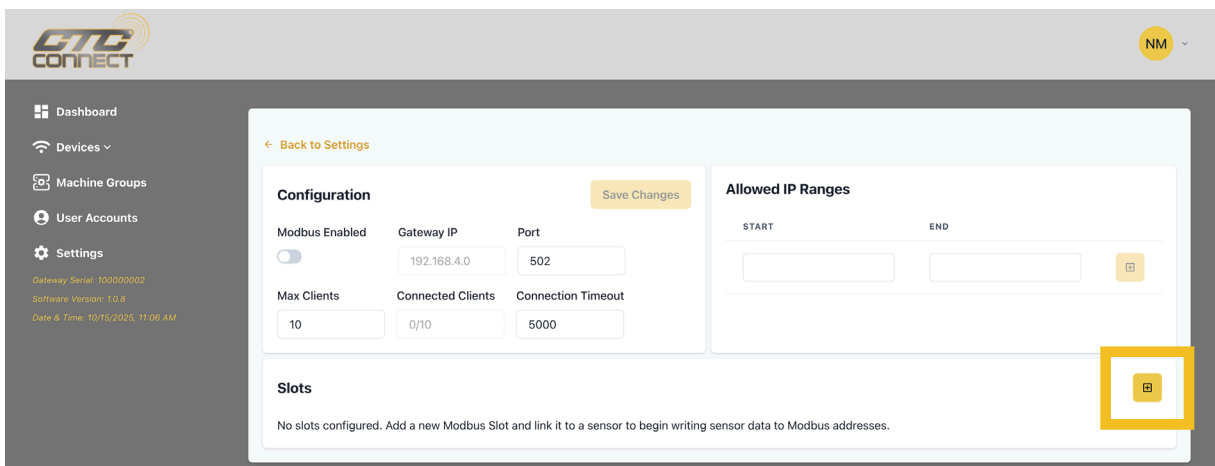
CTC CONNECT

NM

Dashboard
Devices
Machine Groups
User Accounts
Settings

Gateway Serial: 100000002
Software Version: 1.0.8
Date & Time: 10/15/2025, 11:06 AM

← Back to Settings

Configuration

Save Changes

Modbus Enabled

Gateway IP
192.168.4.0

Port
502

Max Clients
10

Connected Clients
0/10

Connection Timeout
5000

Allowed IP Ranges

| START | END |
|---|---|
| | |

Slots

No slots configured. Add a new Modbus Slot and link it to a sensor to begin writing sensor data to Modbus addresses.